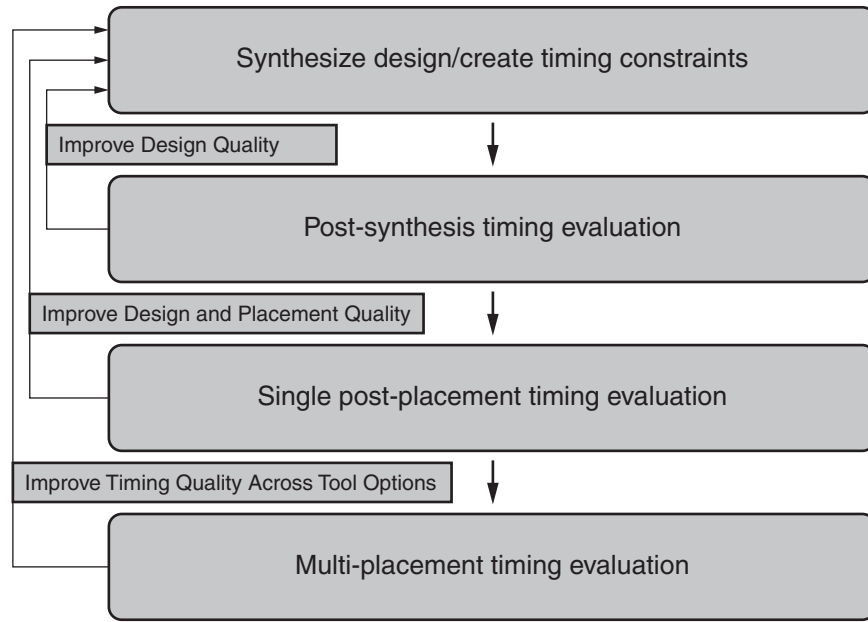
Synthesize design/create timing constraints

Improve Design Quality

Post-synthesis timing evaluation

Improve Design and Placement Quality

Single post-placement timing evaluation

Improve Timing Quality Across Tool Options

Multi-placement timing evaluation